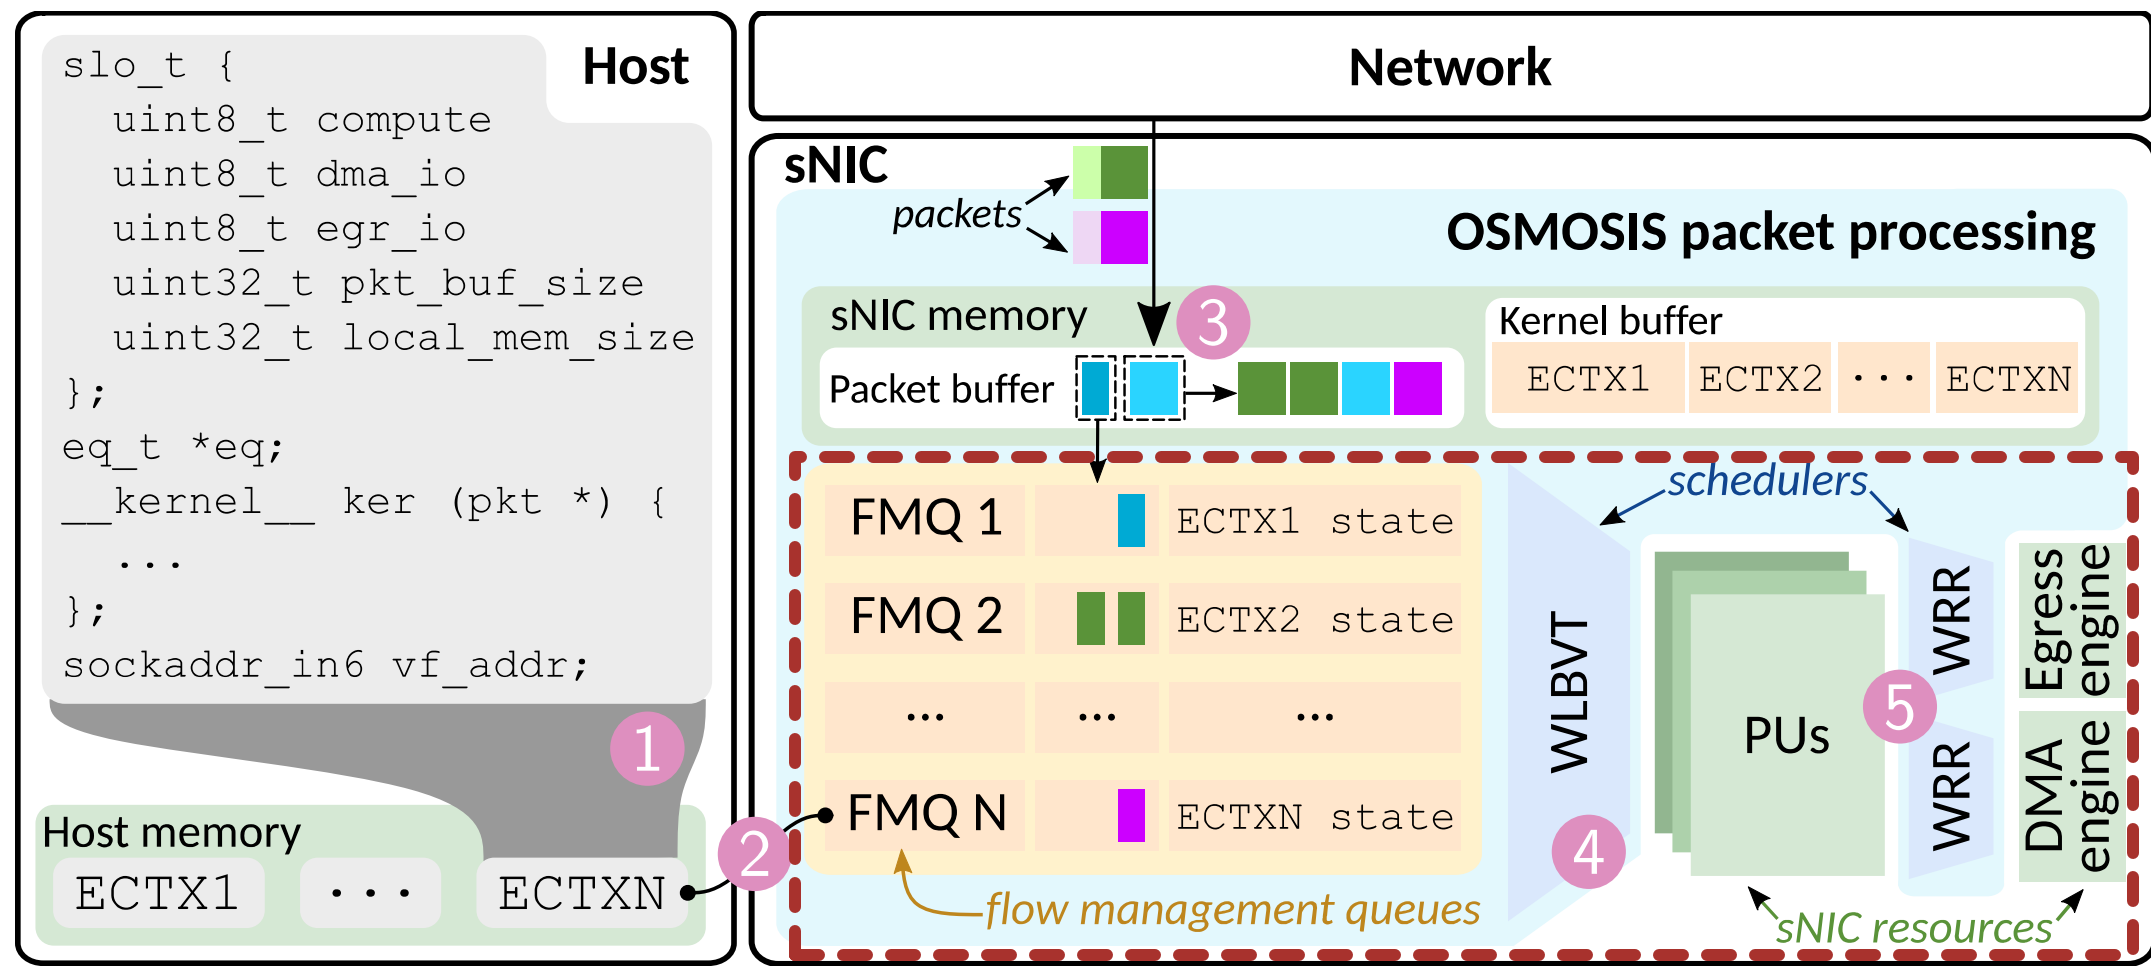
Host

slo_t {
  uint8_t compute
  uint8_t dma_io
  uint8_t egr_io
  uint32_t pkt_buf_size
  uint32_t local_mem_size
};
eq_t *eq;
__kernel__ ker (pkt *) {
  ...
};
sockaddr_in6 vf_addr;

1

Host memory
ECTX1 · · · ECTXN

2

Network

sNIC

packets

OSMOSIS packet processing

sNIC memory

3

Packet buffer

Kernel buffer
ECTX1 ECTX2 · · · ECTXN

schedulers

FMQ 1 ECTX1 state
FMQ 2 ECTX2 state
... ... ...
FMQ N ECTXN state

WLBVT

4

PUs

5

WRR
WRR

Egress engine
DMA engine

flow management queues

sNIC resources